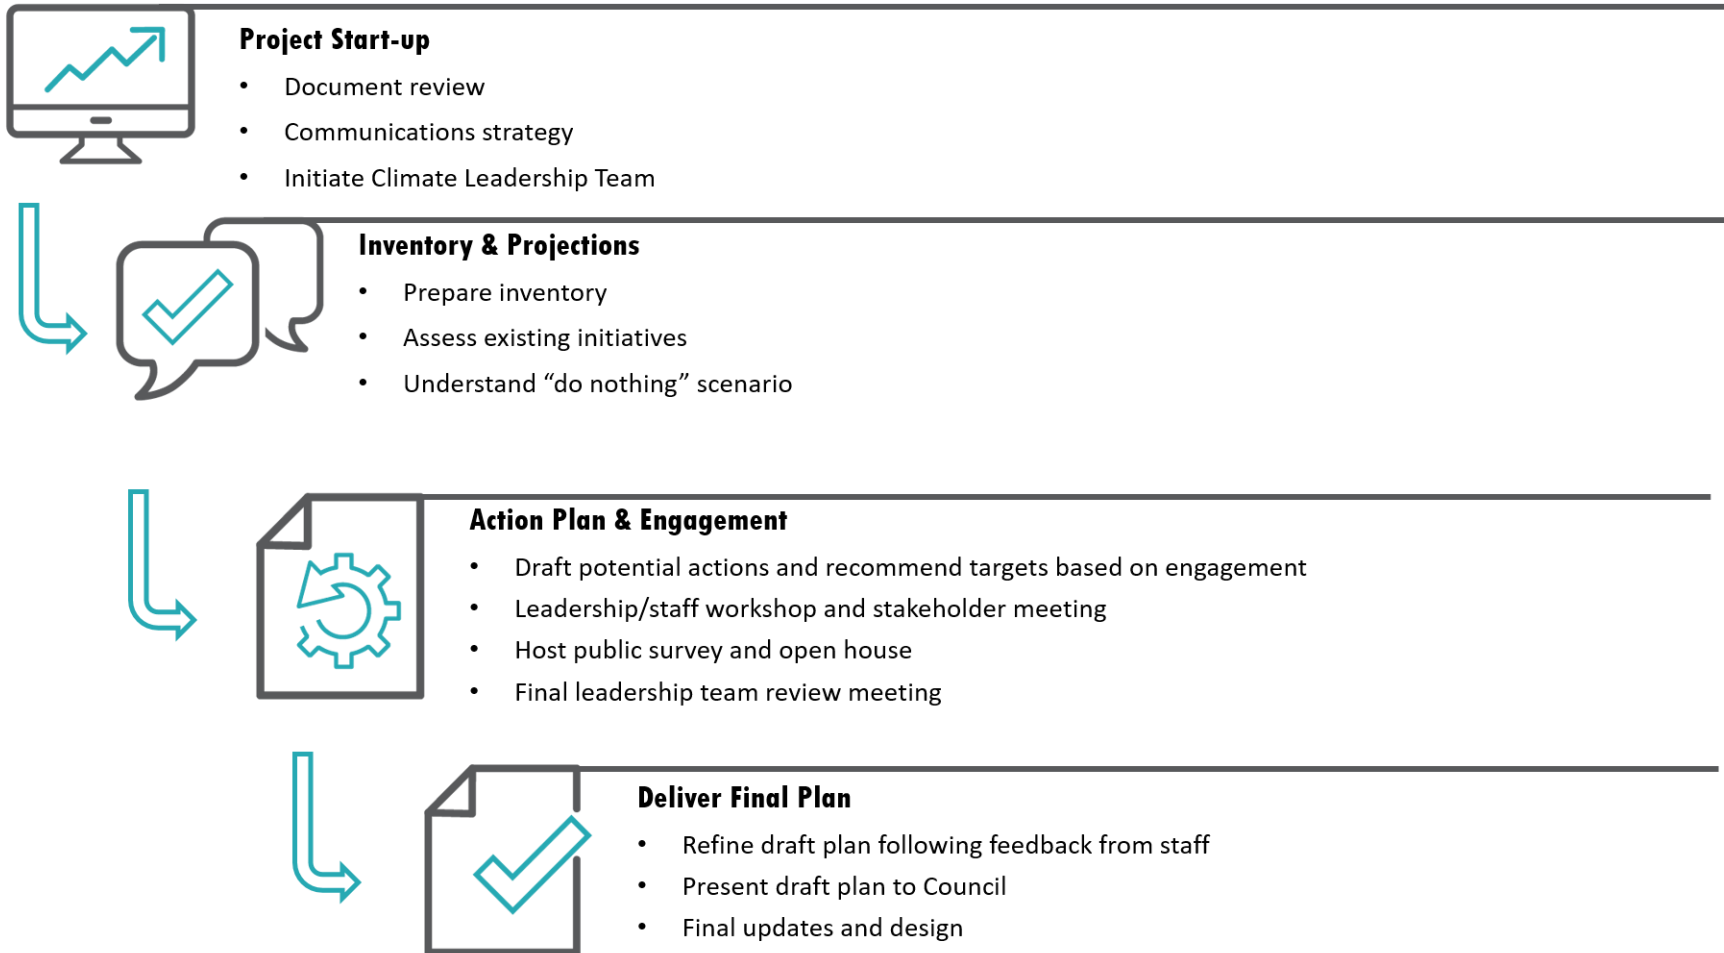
**Project Start-up**

- Document review
- Communications strategy
- Initiate Climate Leadership Team

**Inventory & Projections**

- Prepare inventory
- Assess existing initiatives
- Understand “do nothing” scenario

**Action Plan & Engagement**

- Draft potential actions and recommend targets based on engagement
- Leadership/staff workshop and stakeholder meeting
- Host public survey and open house
- Final leadership team review meeting

**Deliver Final Plan**

- Refine draft plan following feedback from staff
- Present draft plan to Council
- Final updates and design